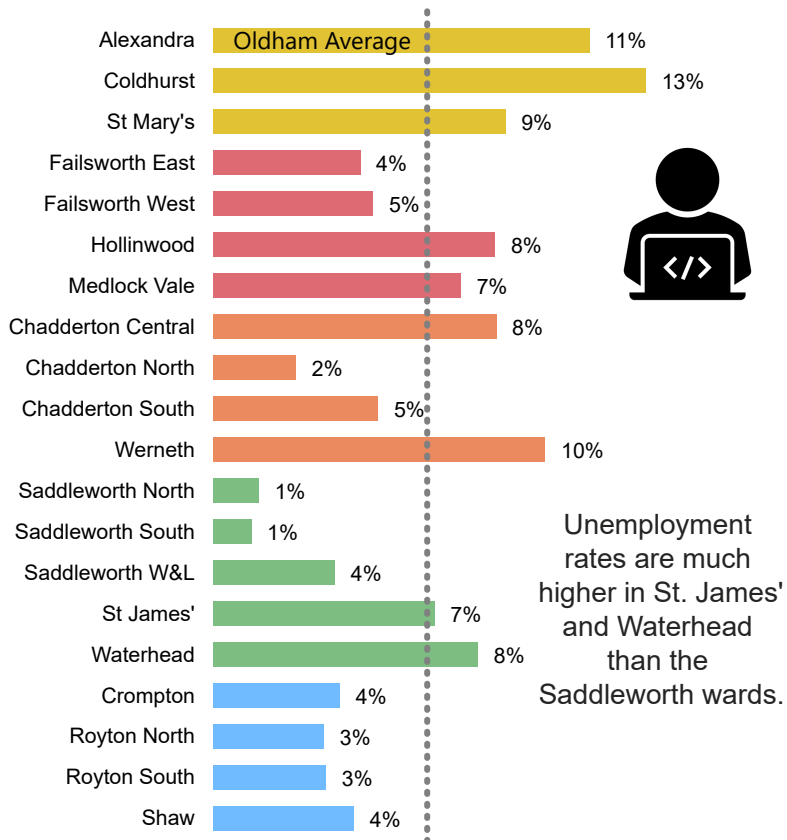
Oldham Average

| | |
|---|---|
| Alexandra | 11% |
| Coldhurst | 13% |
| St Mary's | 9% |
| Failsworth East | 4% |
| Failsworth West | 5% |
| Hollinwood | 8% |
| Medlock Vale | 7% |
| Chadderton Central | 8% |
| Chadderton North | 2% |
| Chadderton South | 5% |
| Werneth | 10% |
| Saddleworth North | 1% |
| Saddleworth South | 1% |
| Saddleworth W&L | 4% |
| St James' | 7% |
| Waterhead | 8% |
| Crompton | 4% |
| Royton North | 3% |
| Royton South | 3% |
| Shaw | 4% |

</>

Unemployment rates are much higher in St. James' and Waterhead than the Saddleworth wards.